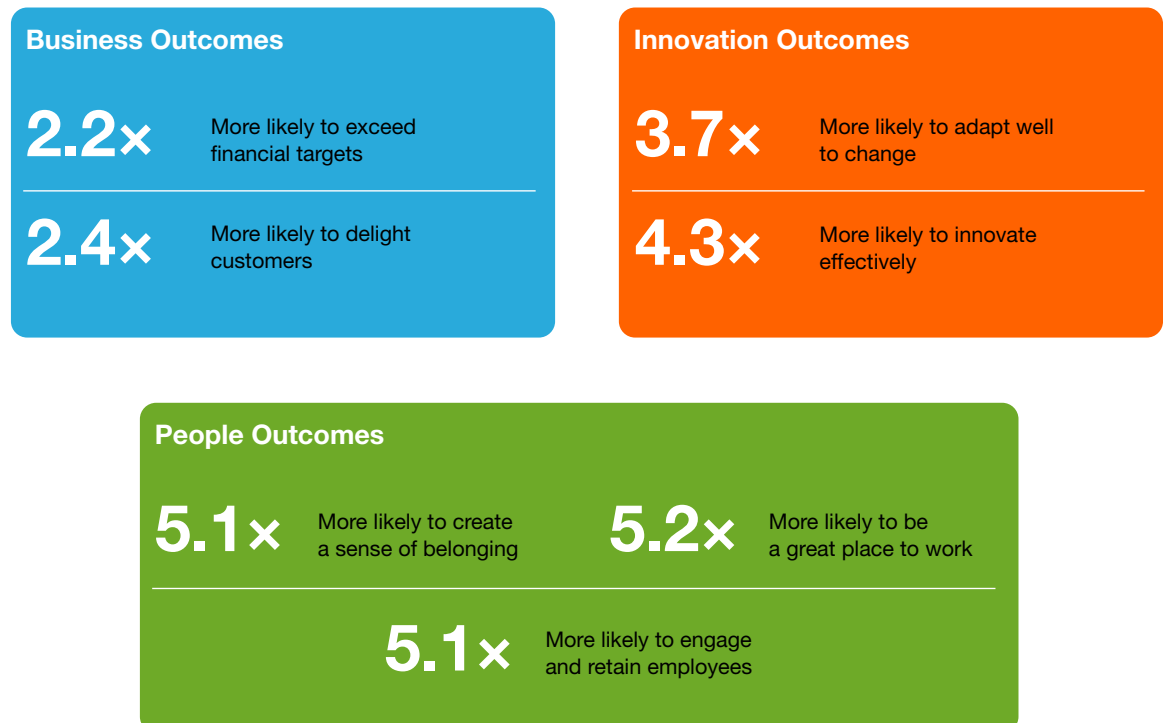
Business Outcomes

2.2× More likely to exceed financial targets

2.4× More likely to delight customers

Innovation Outcomes

3.7× More likely to adapt well to change

4.3× More likely to innovate effectively

People Outcomes

5.1× More likely to create a sense of belonging

5.2× More likely to be a great place to work

5.1× More likely to engage and retain employees